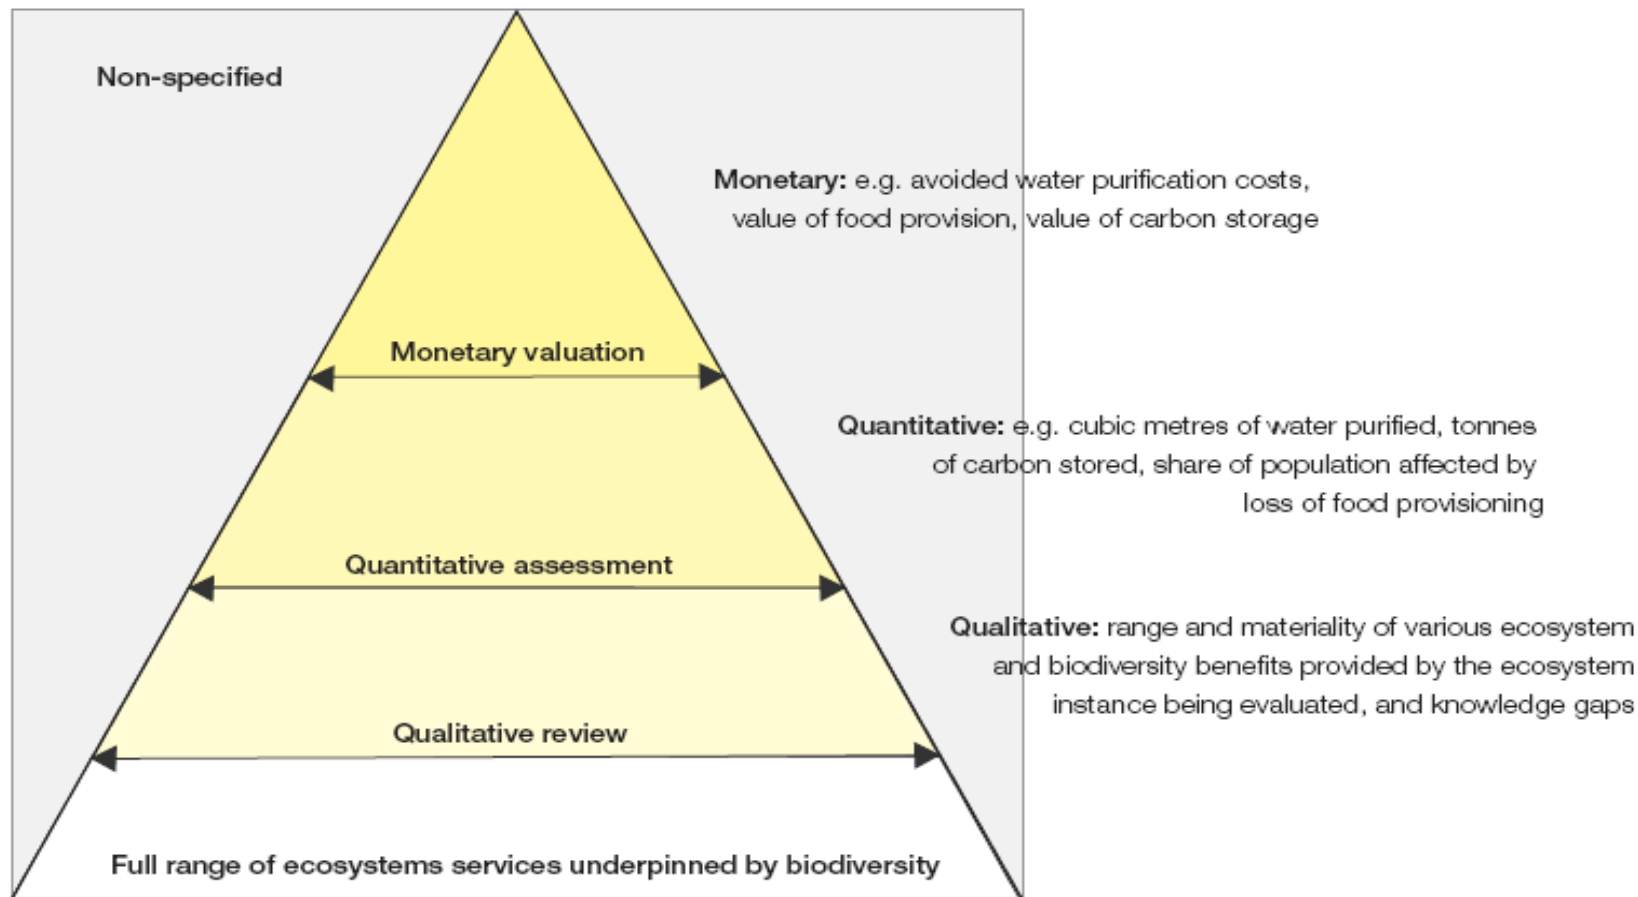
Non-specified

Monetary: e.g. avoided water purification costs, value of food provision, value of carbon storage

Monetary valuation

Quantitative: e.g. cubic metres of water purified, tonnes of carbon stored, share of population affected by loss of food provisioning

Quantitative assessment

Qualitative: range and materiality of various ecosystem and biodiversity benefits provided by the ecosystem instance being evaluated, and knowledge gaps

Qualitative review

Full range of ecosystems services underpinned by biodiversity